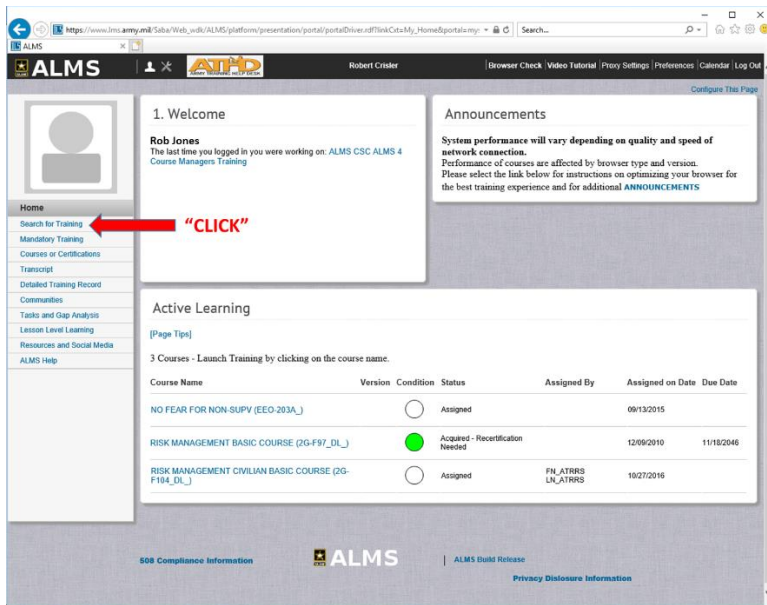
https://www.lms.army.mil/Saba/Web_wdk/ALMS/platform/presentation/portal/portalDriver.rdf?linkCxt=My_Home&portal=my: Search...

ALMS

ALMS

ATHD ARMY TRAINING HELP DESK

Robert Crisler

Browser Check | Video Tutorial | Proxy Settings | Preferences | Calendar | Log Out

Configure This Page

1. Welcome

Rob Jones
The last time you logged in you were working on: ALMS CSC ALMS 4 Course Managers Training

Announcements

System performance will vary depending on quality and speed of network connection.
Performance of courses are affected by browser type and version.
Please select the link below for instructions on optimizing your browser for the best training experience and for additional ANNOUNCEMENTS

Home
Search for Training
Mandatory Training
Courses or Certifications
Transcript
Detailed Training Record
Communities
Tasks and Gap Analysis
Lesson Level Learning
Resources and Social Media
ALMS Help

"CLICK"

Active Learning

[Page Tips]

3 Courses - Launch Training by clicking on the course name.

| Course Name | Version | Condition | Status | Assigned By | Assigned on Date | Due Date |
|---|---|---|---|---|---|---|
| NO FEAR FOR NON-SUPV (EEO-203A_) | | | Assigned | | 09/13/2015 | |
| RISK MANAGEMENT BASIC COURSE (2G-F97_DL_) | | | Acquired - Recertification Needed | | 12/09/2010 | 11/18/2046 |
| RISK MANAGEMENT CIVILIAN BASIC COURSE (2G-F104_DL_) | | | Assigned | FN_ATRRS LN_ATRRS | 10/27/2016 | |

508 Compliance Information

ALMS

ALMS Build Release

Privacy Disclosure Information